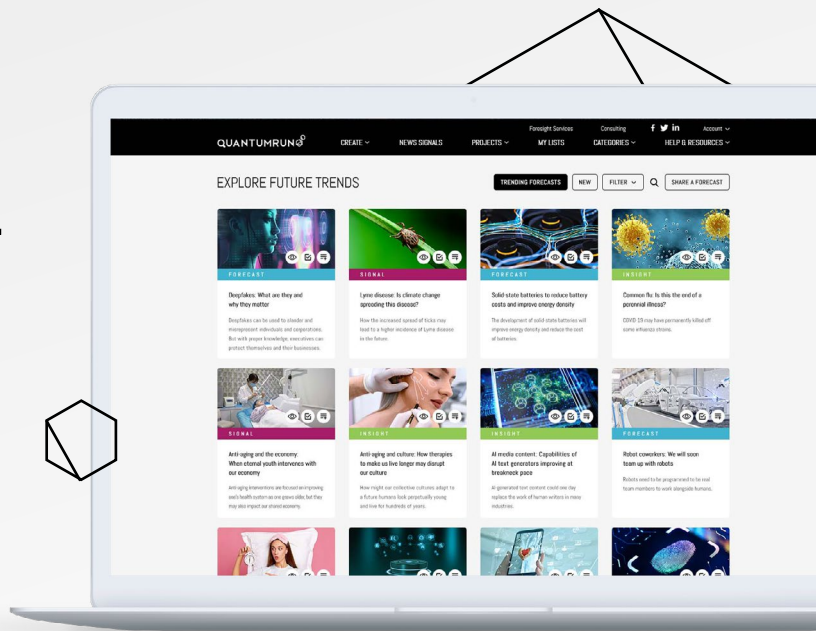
Foresight Services Consulting Account

QUANTUMRUN CREATE NEWS SIGNALS PROJECTS MY LISTS CATEGORIES HELP & RESOURCES

EXPLORE FUTURE TRENDS

TRENDING FORECASTS NEW FILTER SHARE A FORECAST

FORECAST

Deepfakes: What are they and why they matter

Deepfakes can be used to slander and misrepresent individuals and corporations. But with proper knowledge, executives can protect themselves and their businesses.

SIGNAL

Lyme disease: Is climate change spreading this disease?

How the increased spread of ticks may lead to a higher incidence of Lyme disease in the future.

FORECAST

Solid-state batteries to reduce battery costs and improve energy density

The development of solid-state batteries will improve energy density and reduce the cost of batteries.

INSIGHT

Common flu: Is this the end of a perennial illness?

COVID-19 may have permanently killed off some influenza strains.

SIGNAL

Anti-aging and the economy: When eternal youth intervenes with our economy

Anti-aging interventions are focused on improving one's health outcomes as one grows older, but they may also impact our shared economy.

INSIGHT

Anti-aging and culture: How therapies to make us live longer may disrupt our culture

How might our collective cultures adapt to a future humans look perpetually young and live for hundreds of years.

INSIGHT

AI media content: Capabilities of AI text generators improving at breakneck pace

AI-generated text content could one day replace the work of human writers in many industries.

FORECAST

Robot coworkers: We will soon team up with robots

Robots need to be programmed to be real team members to work alongside humans.